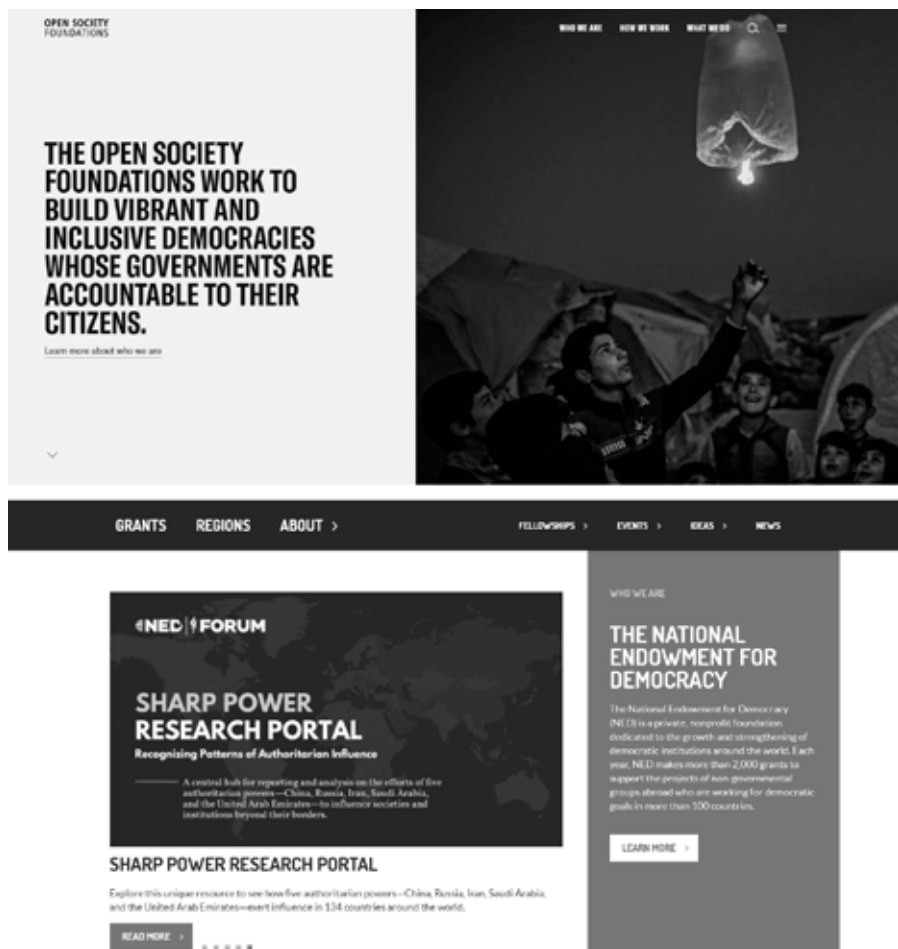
OPEN SOCIETY
FOUNDATIONS

WHO WE ARE HOW WE WORK WHAT WE DO

THE OPEN SOCIETY FOUNDATIONS WORK TO BUILD VIBRANT AND INCLUSIVE DEMOCRACIES WHOSE GOVERNMENTS ARE ACCOUNTABLE TO THEIR CITIZENS.

Learn more about who we are

GRANTS REGIONS ABOUT >

FELLOWSHIPS > EVENTS > IDEAS > NEWS

NED | FORUM

SHARP POWER RESEARCH PORTAL

Recognizing Patterns of Authoritarian Influence

A central hub for reporting and analysis on the efforts of five authoritarian powers—China, Russia, Iran, Saudi Arabia, and the United Arab Emirates—to influence societies and institutions beyond their borders.

SHARP POWER RESEARCH PORTAL

Explore this unique resource to see how five authoritarian powers—China, Russia, Iran, Saudi Arabia, and the United Arab Emirates—exert influence in 134 countries around the world.

READ MORE >

WHO WE ARE

THE NATIONAL ENDOWMENT FOR DEMOCRACY

The National Endowment for Democracy (NED) is a private, nonprofit foundation dedicated to the growth and strengthening of democratic institutions around the world. Each year, NED makes more than 2,000 grants to support the projects of non-governmental groups abroad who are working for democratic goals in more than 100 countries.

LEARN MORE >